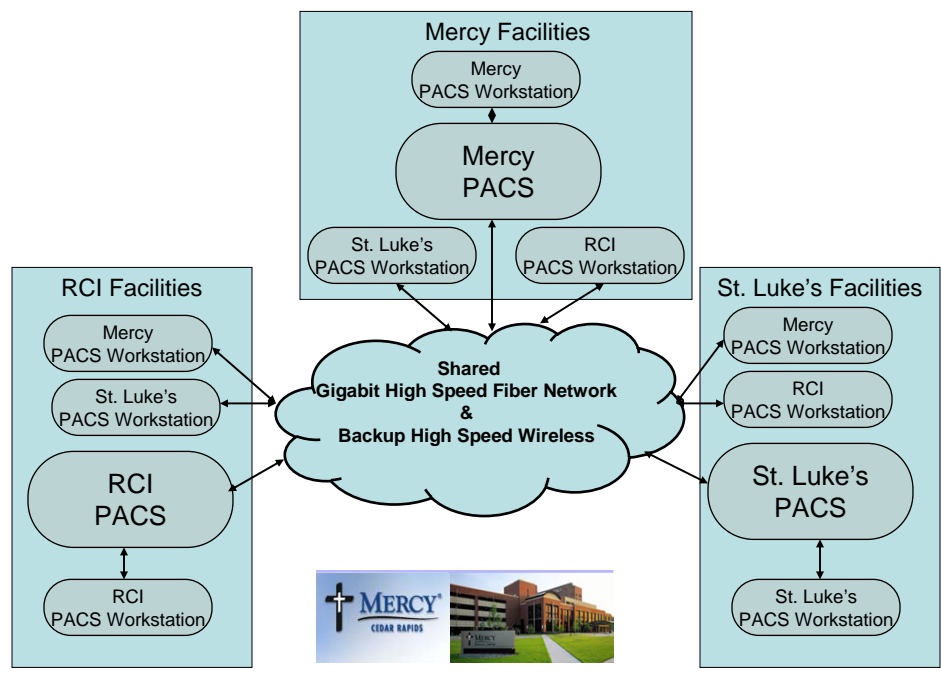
Mercy Facilities

Mercy PACS Workstation

Mercy PACS

St. Luke's PACS Workstation

RCI PACS Workstation

RCI Facilities

Mercy PACS Workstation

St. Luke's PACS Workstation

RCI PACS

RCI PACS Workstation

Shared
Gigabit High Speed Fiber Network
&
Backup High Speed Wireless

St. Luke's Facilities

Mercy PACS Workstation

RCI PACS Workstation

St. Luke's PACS

St. Luke's PACS Workstation

MERCY
CEDAR RAPIDS